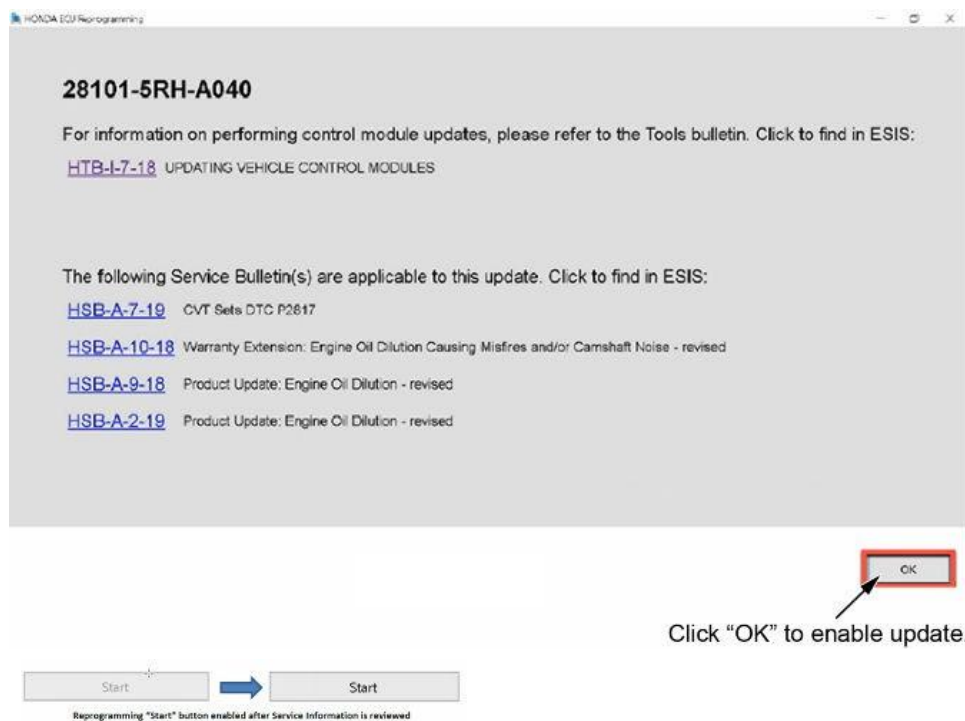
HONDA ECU Reprogramming

28101-5RH-A040

For information on performing control module updates, please refer to the Tools bulletin. Click to find in ESIS:

HTB-I-7-18 UPDATING VEHICLE CONTROL MODULES

The following Service Bulletin(s) are applicable to this update. Click to find in ESIS:

HSB-A-7-19 CVT Sets DTC P2817

HSB-A-10-18 Warranty Extension: Engine Oil Dilution Causing Misfires and/or Camshaft Noise - revised

HSB-A-9-18 Product Update: Engine Oil Dilution - revised

HSB-A-2-19 Product Update: Engine Oil Dilution - revised

OK

Click "OK" to enable update

Start

Start

Reprogramming "Start" button enabled after Service Information is reviewed